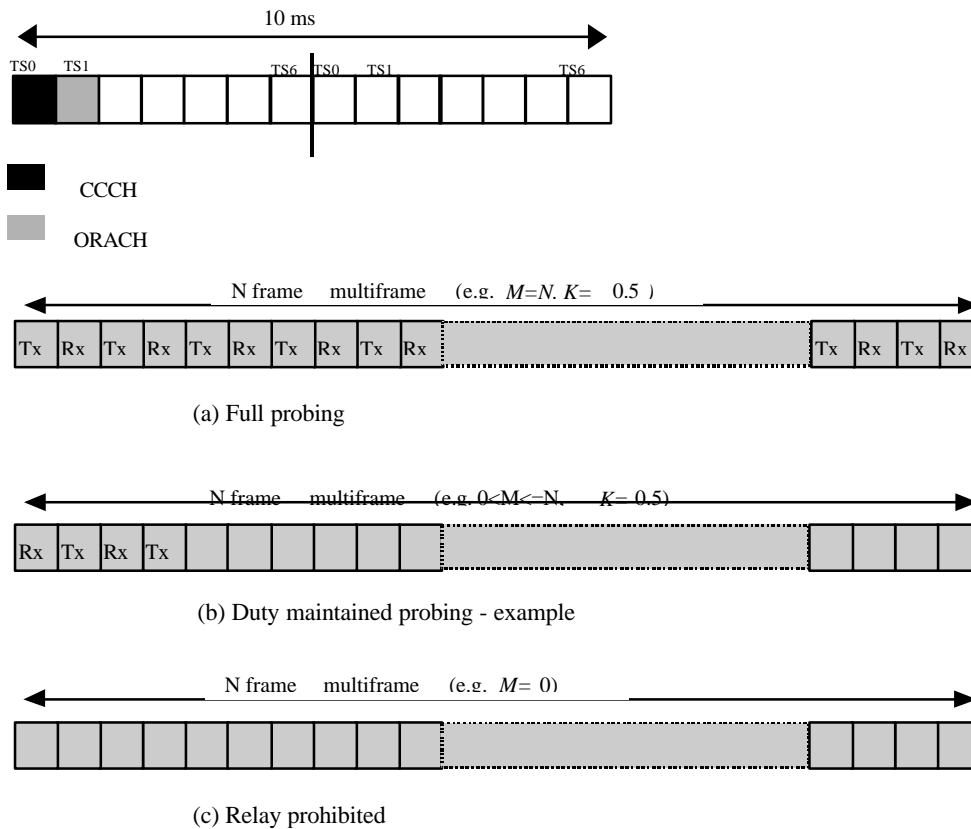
10 ms

TS0 TS1 TS6 TS0 TS1 TS6

CCCH

ORACH

N frame multiframe (e.g. $M$=$N$. $K$= 0.5 )

| Tx | Rx | Tx | Rx | Tx | Rx | Tx | Rx | Tx | Rx | | Tx | Rx | Tx | Rx |
|---|---|---|---|---|---|---|---|---|---|---|---|---|---|---|

(a) Full probing

N frame multiframe (e.g. 0<M<=N, $K$= 0.5)

| Rx | Tx | Rx | Tx | | | | | | | | | | | |
|---|---|---|---|---|---|---|---|---|---|---|---|---|---|---|

(b) Duty maintained probing - example

N frame multiframe (e.g. $M$= 0)

(c) Relay prohibited